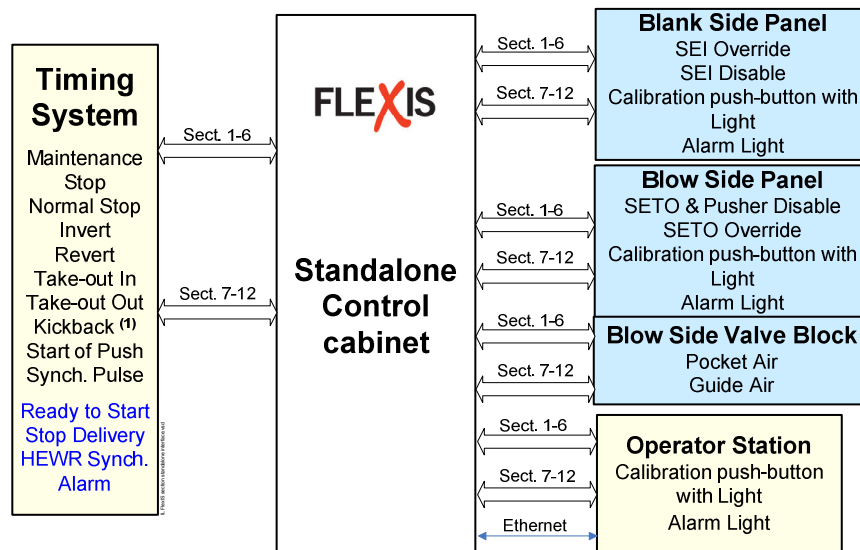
Timing System

Maintenance Stop
Normal Stop
Invert
Revert
Take-out In
Take-out Out
Kickback $^{(1)}$
Start of Push
Synch. Pulse

Ready to Start
Stop Delivery
HEWR Synch.
Alarm

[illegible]

Sect. 1-6

Sect. 7-12

FLEXIS

Standalone Control cabinet

Sect. 1-6

Sect. 7-12

Blank Side Panel
SEI Override
SEI Disable
Calibration push-button with Light
Alarm Light

Sect. 1-6

Sect. 7-12

Blow Side Panel
SETO & Pusher Disable
SETO Override
Calibration push-button with Light
Alarm Light

Sect. 1-6

Sect. 7-12

Blow Side Valve Block
Pocket Air
Guide Air

Sect. 1-6

Sect. 7-12

Ethernet

Operator Station
Calibration push-button with Light
Alarm Light